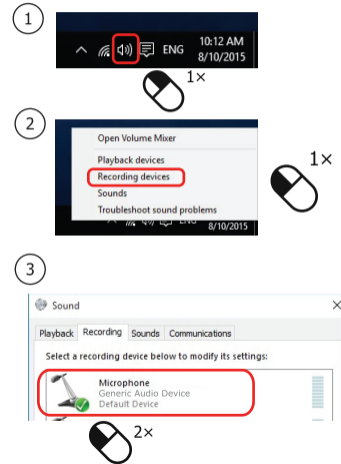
1

ENG 10:12 AM 8/10/2015

1×

2

Open Volume Mixer

Playback devices

Recording devices

Sounds

Troubleshoot sound problems

8/10/2015

1×

3

Sound

×

Playback Recording Sounds Communications

Select a recording device below to modify its settings:

Microphone
Generic Audio Device
Default Device

2×